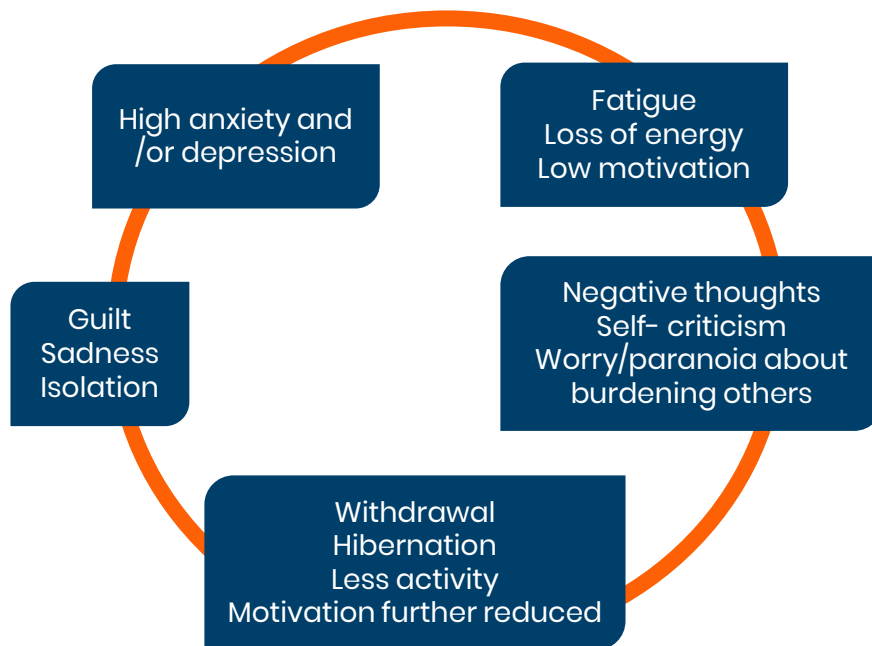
High anxiety and /or depression

Fatigue
Loss of energy
Low motivation

Negative thoughts
Self- criticism
Worry/paranoia about burdening others

Withdrawal
Hibernation
Less activity
Motivation further reduced

Guilt
Sadness
Isolation